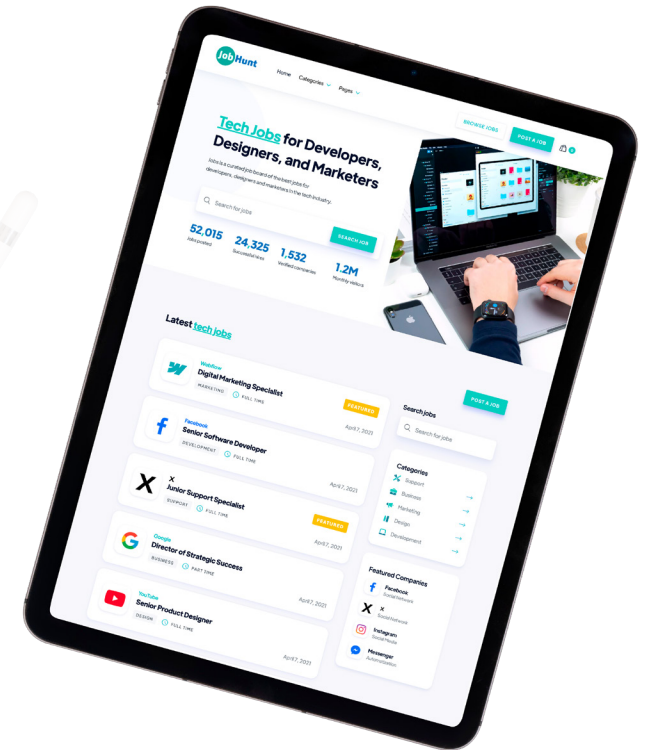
JobHunt

Home Categories Pages

BROWSE JOBS POST A JOB

Tech Jobs for Developers, Designers, and Marketers

Jobs is a curated job board of the best jobs for developers, designers and marketers in the tech industry.

Search for jobs

SEARCH JOB

52,015 Jobs posted

24,325 Successful hires

1,532 Verified companies

1.2M Monthly visitors

Latest tech jobs

Webflow
Digital Marketing Specialist
MARKETING FULL TIME

Facebook
Senior Software Developer
DEVELOPMENT FULL TIME
FEATURED
April 7, 2021

X
Junior Support Specialist
SUPPORT FULL TIME
April 7, 2021

Google
Director of Strategic Success
BUSINESS PART TIME
FEATURED
April 7, 2021

YouTube
Senior Product Designer
DESIGN FULL TIME
April 7, 2021

April 7, 2021

POST A JOB

Search jobs

Search for jobs

Categories
Support
Business
Marketing
Design
Development

Featured Companies
Facebook
Social Network
X
Social Network
Instagram
Social Media
Messenger
Communication